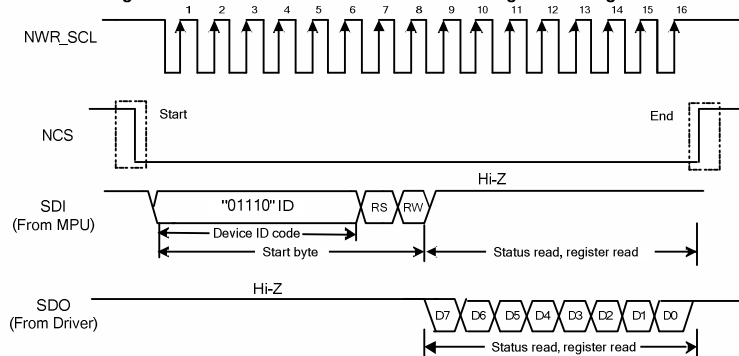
1 2 3 4 5 6 7 8 9 10 11 12 13 14 15 16

NWR_SCL

Start

End

NCS

Hi-Z

SDI (From MPU)

"01110" ID

RS

RW

Device ID code

Start byte

Status read, register read

Hi-Z

SDO (From Driver)

D7 D6 D5 D4 D3 D2 D1 D0

Status read, register read